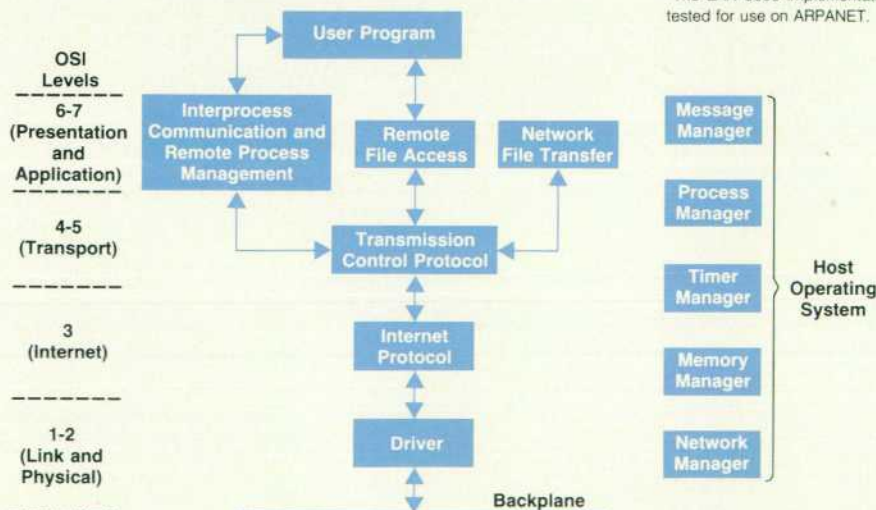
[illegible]
tested for use on ARPANET.

OSI Levels

6-7 (Presentation and Application)

4-5 (Transport)

3 (Internet)

1-2 (Link and Physical)

User Program

Interprocess Communication and Remote Process Management

Remote File Access

Network File Transfer

Transmission Control Protocol

Internet Protocol

Driver

Backplane

Message Manager

Process Manager

Timer Manager

Memory Manager

Network Manager

Host Operating System